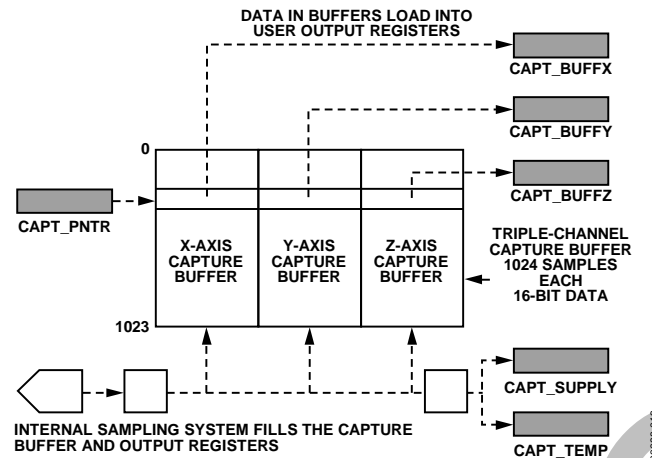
DATA IN BUFFERS LOAD INTO USER OUTPUT REGISTERS

CAPT_BUFFX

CAPT_BUFFY

0

CAPT_BUFFZ

CAPT_PNTR

X-AXIS CAPTURE BUFFER

Y-AXIS CAPTURE BUFFER

Z-AXIS CAPTURE BUFFER

TRIPLE-CHANNEL CAPTURE BUFFER 1024 SAMPLES EACH 16-BIT DATA

1023

CAPT_SUPPLY

INTERNAL SAMPLING SYSTEM FILLS THE CAPTURE BUFFER AND OUTPUT REGISTERS

CAPT_TEMP